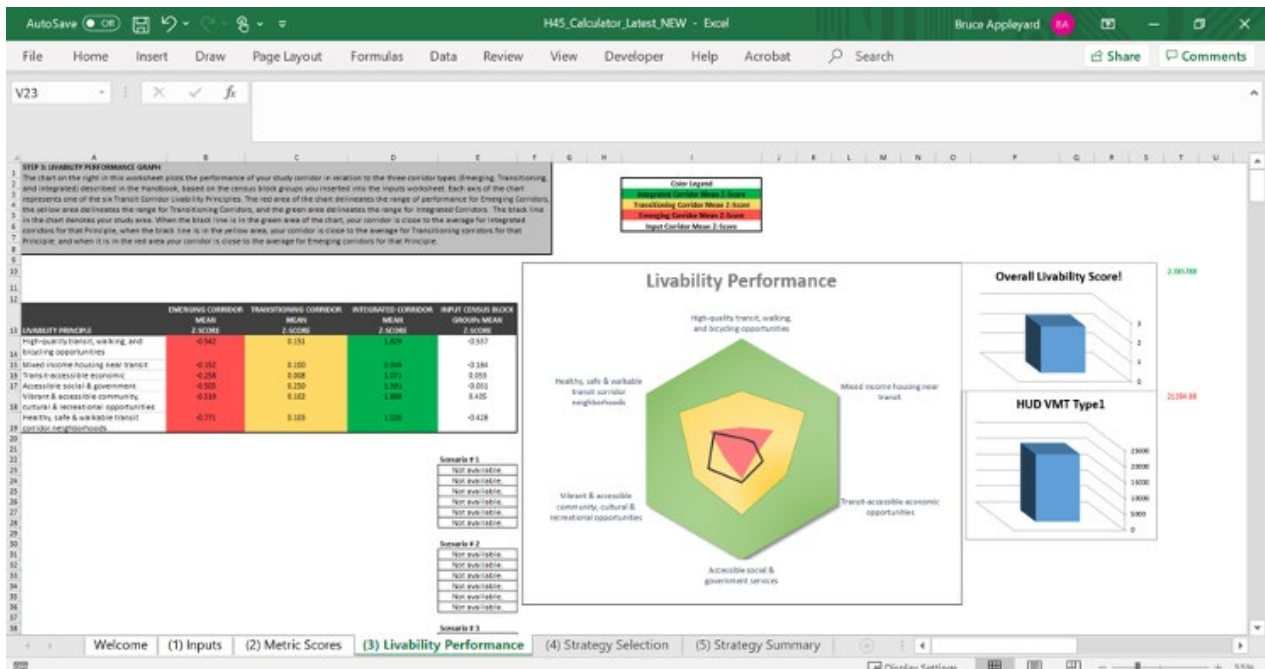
AutoSave Off H45_Calculator_Latest_NEW - Excel Bruce Appleyard BA

File Home Insert Draw Page Layout Formulas Data Review View Developer Help Acrobat Search Share Comments

V23

STEP 3: LIVABILITY PERFORMANCE GRAPH
The chart on the right in this worksheet plots the performance of your study corridor in relation to the three corridor types (Emerging, Transitioning, and Integrated) described in the Handbook, based on the census block groups you inserted into the Inputs worksheet. Each axis of the chart represents one of the six Transit Corridor Livability Principles. The red area of the chart delineates the range of performance for Emerging Corridors, the yellow area delineates the range for Transitioning Corridors, and the green area delineates the range for Integrated Corridors. The black line in the chart denotes your study area. When the black line is in the green area of the chart, your corridor is close to the average for Integrated corridors for that Principle, when the black line is in the yellow area, your corridor is close to the average for Transitioning corridors for that Principle, and when it is in the red area your corridor is close to the average for Emerging corridors for that Principle.

Color Legend
Integrated Corridor Mean Z-Score
Transitioning Corridor Mean Z-Score
Emerging Corridor Mean Z-Score
Input Corridor Mean Z-Score

| LIVABILITY PRINCIPLE | EMERGING CORRIDOR MEAN Z-SCORE | TRANSITIONING CORRIDOR MEAN Z-SCORE | INTEGRATED CORRIDOR MEAN Z-SCORE | INPUT CENSUS BLOCK GROUPS MEAN Z-SCORE |
|---|---|---|---|---|
| High-quality transit, walking, and bicycling opportunities | -0.542 | 0.151 | 1.629 | -0.537 |
| Mixed income housing near transit | -0.152 | 0.100 | 0.049 | -0.184 |
| Transit-accessible economic | -0.258 | 0.008 | 1.071 | 0.053 |
| Accessible social & government | -0.505 | 0.250 | 1.391 | -0.001 |
| Vibrant & accessible community, cultural & recreational opportunities | -0.519 | 0.163 | 1.888 | 0.405 |
| Healthy, safe & walkable transit corridor neighborhoods | -0.771 | 0.103 | 1.026 | -0.428 |

Livability Performance
High-quality transit, walking, and bicycling opportunities
Mixed income housing near transit
Transit-accessible economic opportunities
Accessible social & government services
Vibrant & accessible community, cultural & recreational opportunities
Healthy, safe & walkable transit corridor neighborhoods

Overall Livability Score!
2.565788
3
2
1
0

HUD VMT Type1
21294.89
25000
20000
15000
10000
5000
0

Scenario # 1
Not available.
Not available.
Not available.
Not available.
Not available.
Not available.

Scenario # 2
Not available.
Not available.
Not available.
Not available.
Not available.
Not available.

Scenario # 3

Welcome (1) Inputs (2) Metric Scores (3) Livability Performance (4) Strategy Selection (5) Strategy Summary

Display Settings 55%